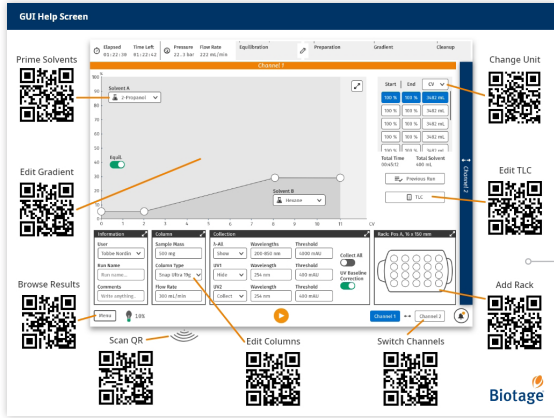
GUI Help Screen

Prime Solvents

Edit Gradient

Browse Results

Scan QR

Edit Columns

Switch Channels

Change Unit

Edit TLC

Add Rack

Biotage

Elapsed 03:22:38
Time Left 01:22:42
Pressure 22.3 bar
Flow Rate 222 mL/min
Equilibration
Preparation
Gradient
Cleanup

Channel 1

100 %

Solvent A
2-Propanol

Equil.

Solvent B
Hexane

0 1 2 3 4 5 6 7 8 9 10 11 CV

Start | End | CV
100 % | 100 % | 3482 mL
100 % | 100 % | 3482 mL
100 % | 100 % | 3482 mL
100 % | 100 % | 3482 mL
100 % | 100 % | 3482 mL
100 % | 100 % | 3482 mL

Total Time 00:45:12
Total Solvent 600 mL

Previous Run

TLC

Channel 2

Information
User
Tobbe Nordin
Run Name
Run name...
Comments
Write anything...

Column
Sample Mass
125 mg
Column Type
Snap Ultra 1Kg
Flow Rate
300 mL/min

Collection
λ-All
Show
UV1
Hide
UV2
Collect
Wavelengths
200-850 nm
Wavelength
254 nm
Wavelength
254 nm
Threshold
+800 mAU
Threshold
400 mAU
Threshold
400 mAU
Collect All
UV Baseline Correction

Rack: Pos A, 16 x 150 mm

Menu

18%

Channel 1

Channel 2